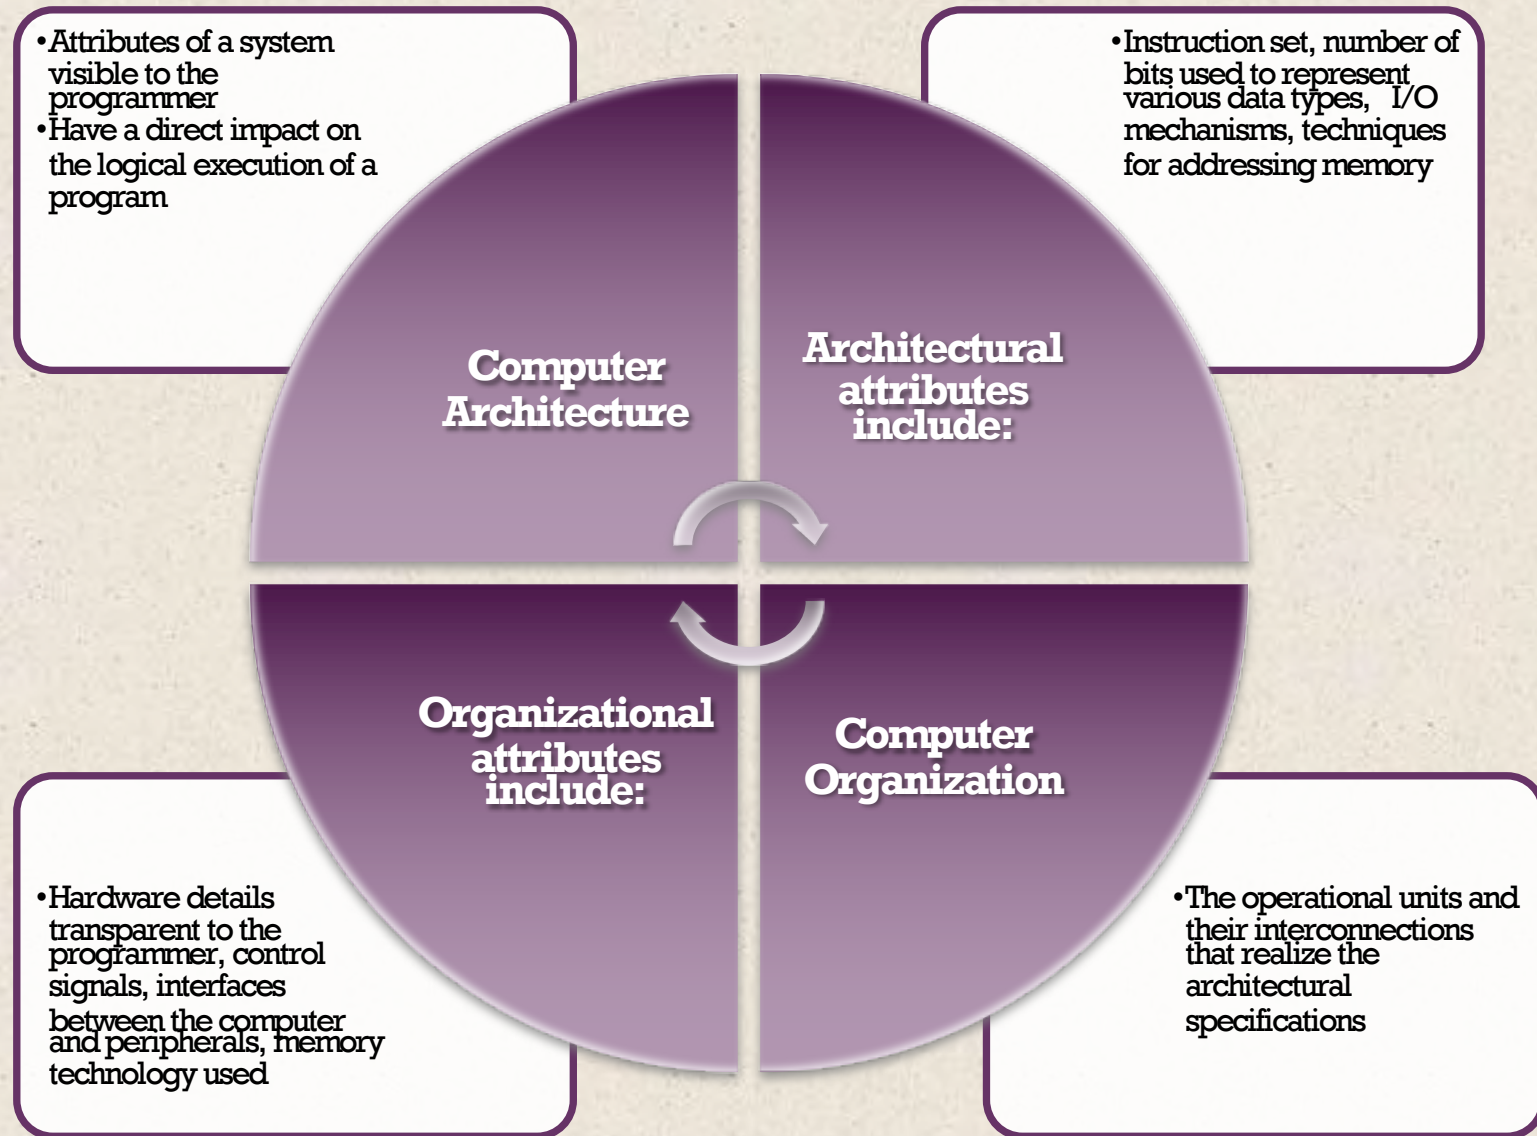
• Attributes of a system visible to the programmer
• Have a direct impact on the logical execution of a program

• Instruction set, number of bits used to represent various data types, I/O mechanisms, techniques for addressing memory

Computer Architecture

Architectural attributes include:

Organizational attributes include:

Computer Organization

• Hardware details transparent to the programmer, control signals, interfaces between the computer and peripherals, memory technology used

• The operational units and their interconnections that realize the architectural specifications